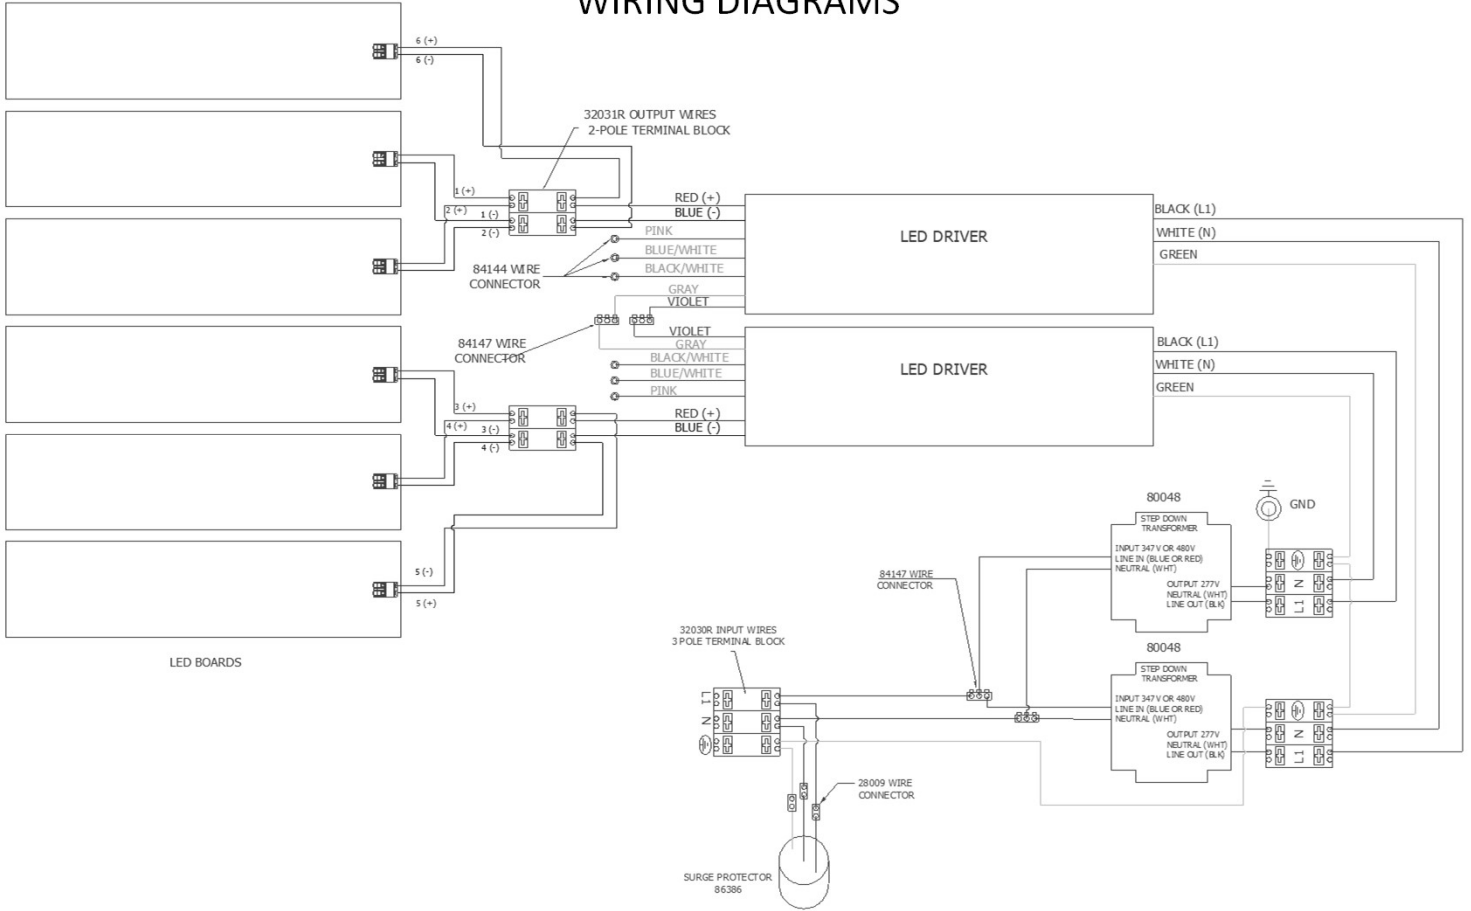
WIRING DIAGRAMS

6 (+)
6 (-)

32031R OUTPUT WIRES
2-POLE TERMINAL BLOCK

1 (+)
2 (+)
1 (-)
2 (-)

RED (+)
BLUE (-)
PINK
BLUE/WHITE
BLACK/WHITE

84144 WIRE CONNECTOR

LED DRIVER

BLACK (L1)
WHITE (N)
GREEN

GRAY
VIOLET

84147 WIRE CONNECTOR

VIOLET
GRAY
BLACK/WHITE
BLUE/WHITE
PINK

LED DRIVER

BLACK (L1)
WHITE (N)
GREEN

3 (+)
4 (+)
3 (-)
4 (-)

RED (+)
BLUE (-)

80048
STEP DOWN TRANSFORMER
INPUT 347 V OR 480V
LINE IN (BLUE OR RED)
NEUTRAL (WHT)
OUTPUT 277V
NEUTRAL (WHT)
LINE OUT (BLK)

GND

N
L1

5 (-)
5 (+)

84147 WIRE CONNECTOR

LED BOARDS

32030R INPUT WIRES
3 POLE TERMINAL BLOCK

L1
N

80048
STEP DOWN TRANSFORMER
INPUT 347 V OR 480V
LINE IN (BLUE OR RED)
NEUTRAL (WHT)
OUTPUT 277V
NEUTRAL (WHT)
LINE OUT (BLK)

N
L1

28009 WIRE CONNECTOR

SURGE PROTECTOR
86386